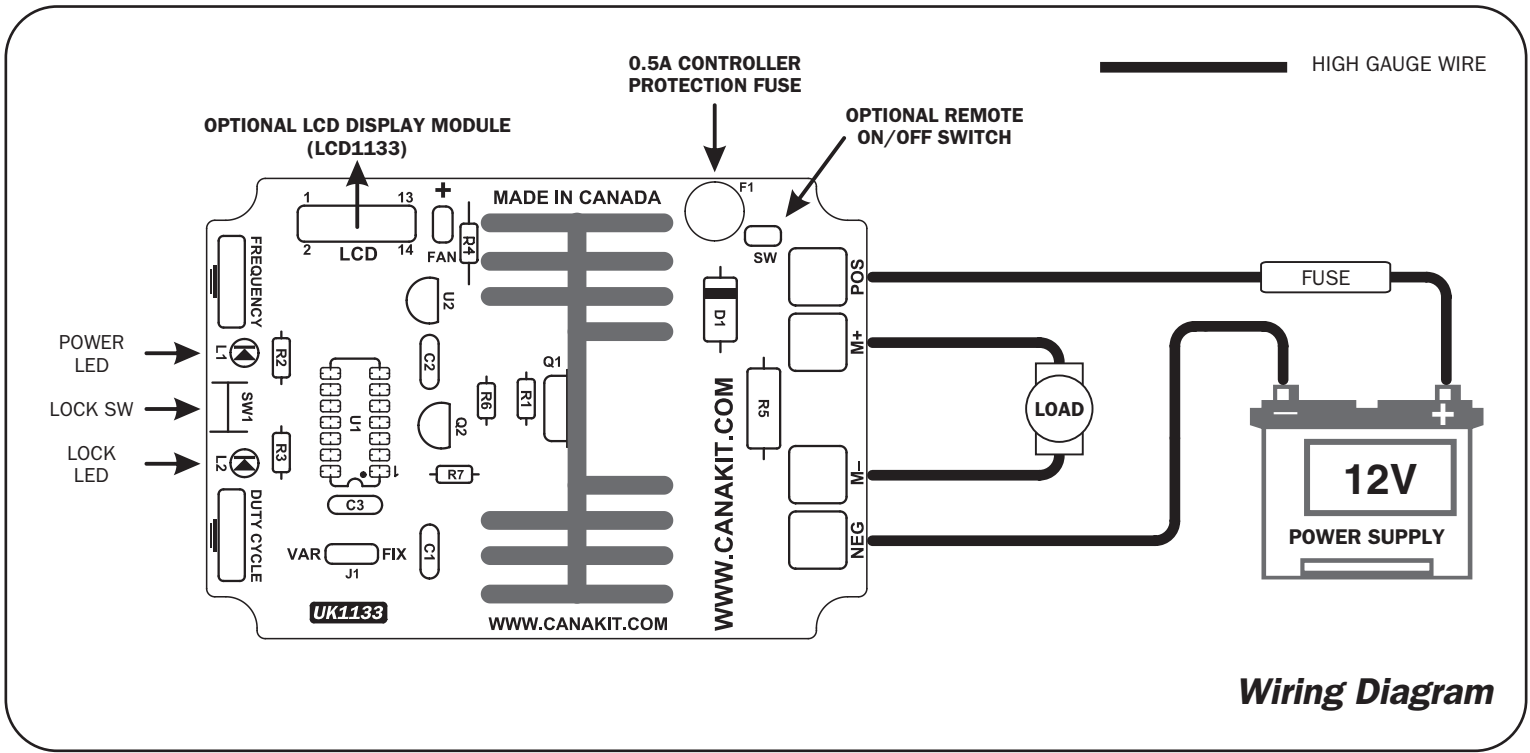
0.5A CONTROLLER PROTECTION FUSE

HIGH GAUGE WIRE

OPTIONAL LCD DISPLAY MODULE (LCD1133)

OPTIONAL REMOTE ON/OFF SWITCH

1
13
2
LCD
14
+
FAN
R4
MADE IN CANADA
F1
SW
POS
FUSE
FREQUENCY
U2
D1
POWER LED
L1
R2
M+
C2
Q1
LOCK SW
SW1
U1
R6
R1
R5
LOAD
Q2
WWW.CANAKIT.COM
LOCK LED
L2
R3
1
R7
M–
12V
C3
DUTY CYCLE
NEG
POWER SUPPLY
VAR
FIX
J1
C1
UK1133
WWW.CANAKIT.COM

Wiring Diagram